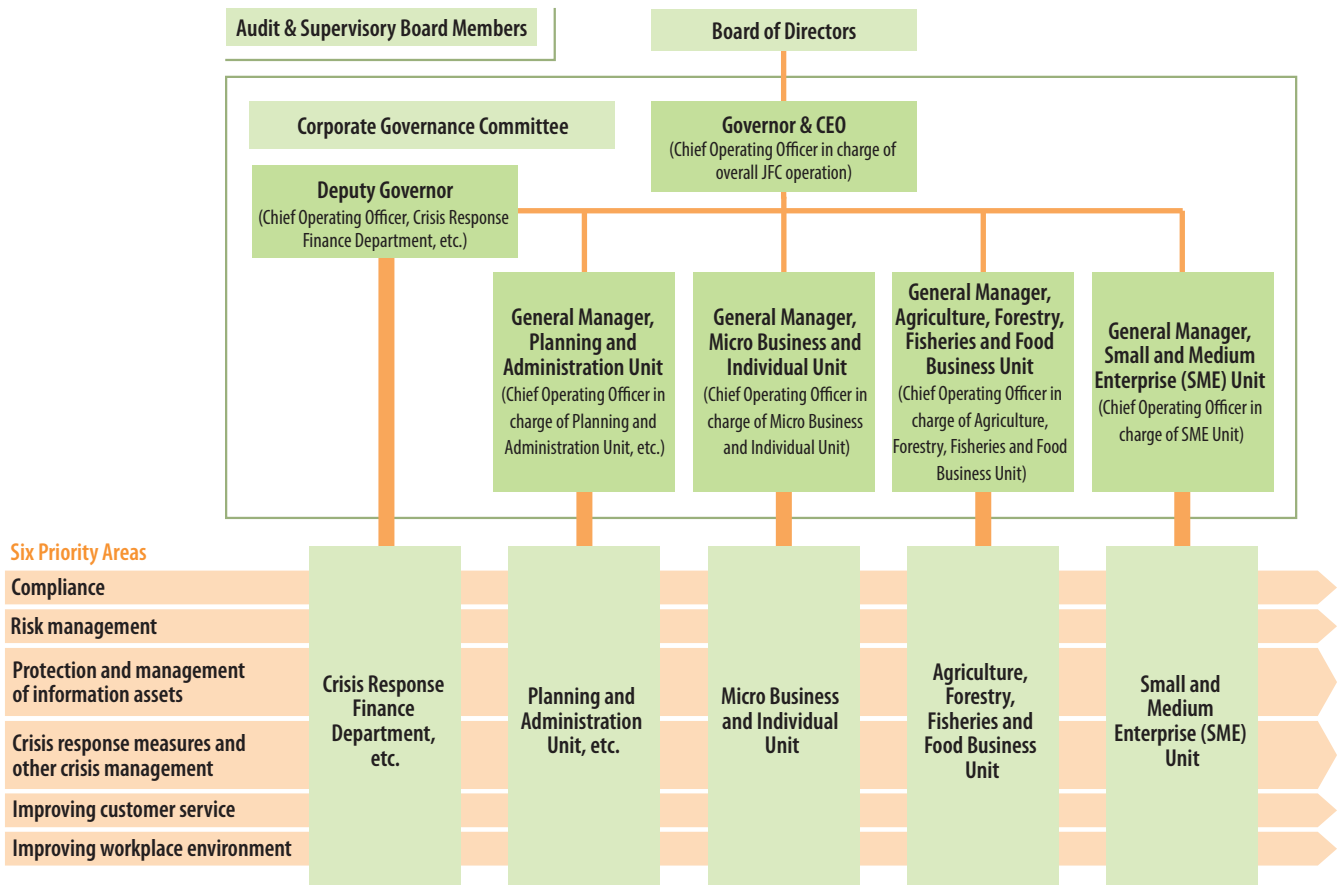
Audit & Supervisory Board Members

Board of Directors

Corporate Governance Committee

Governor & CEO
(Chief Operating Officer in charge of overall JFC operation)

Deputy Governor
(Chief Operating Officer, Crisis Response Finance Department, etc.)

General Manager, Planning and Administration Unit
(Chief Operating Officer in charge of Planning and Administration Unit, etc.)

General Manager, Micro Business and Individual Unit
(Chief Operating Officer in charge of Micro Business and Individual Unit)

General Manager, Agriculture, Forestry, Fisheries and Food Business Unit
(Chief Operating Officer in charge of Agriculture, Forestry, Fisheries and Food Business Unit)

General Manager, Small and Medium Enterprise (SME) Unit
(Chief Operating Officer in charge of SME Unit)

Six Priority Areas

Compliance

Risk management

Protection and management of information assets

Crisis response measures and other crisis management

Improving customer service

Improving workplace environment

Crisis Response Finance Department, etc.

Planning and Administration Unit, etc.

Micro Business and Individual Unit

Agriculture, Forestry, Fisheries and Food Business Unit

Small and Medium Enterprise (SME) Unit